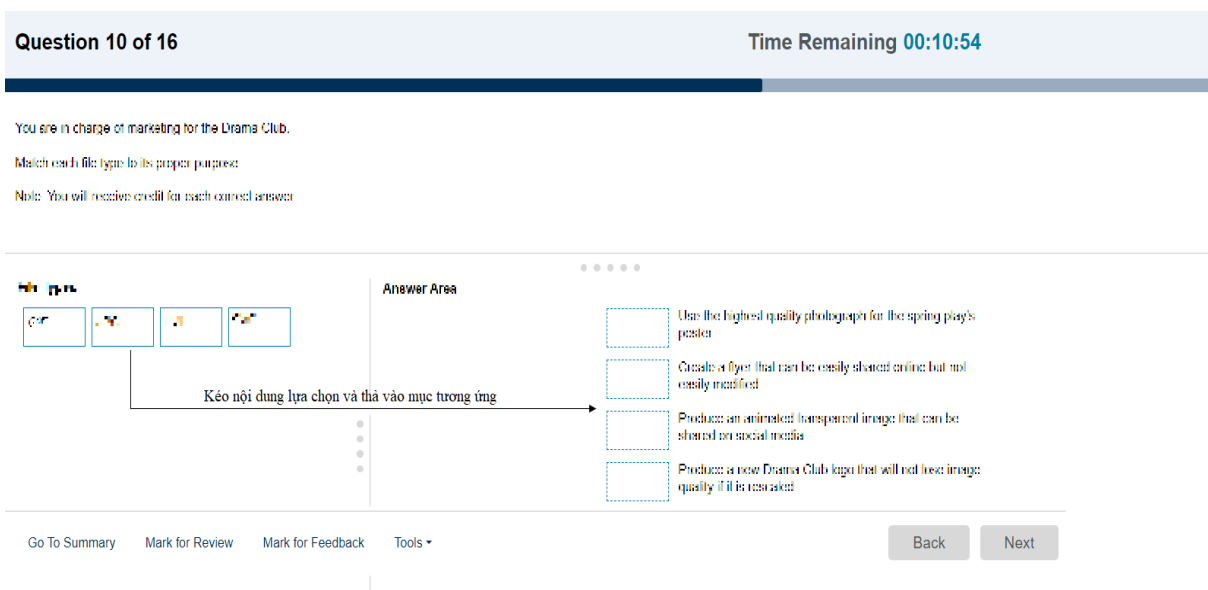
Question 10 of 16

Time Remaining 00:10:54

You are in charge of marketing for the Drama Club.

Match each file type to its proper purpose.

Note: You will receive credit for each correct answer.

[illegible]

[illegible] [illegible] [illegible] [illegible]

Answer Area

Use the highest quality photograph for the spring play's poster

Create a flyer that can be easily shared online but not easily modified

Produce an animated transparent image that can be shared on social media

Produce a new Drama Club logo that will not lose image quality if it is rescaled

Kéo nội dung lựa chọn và thả vào mục tương ứng

Go To Summary Mark for Review Mark for Feedback Tools

Back Next